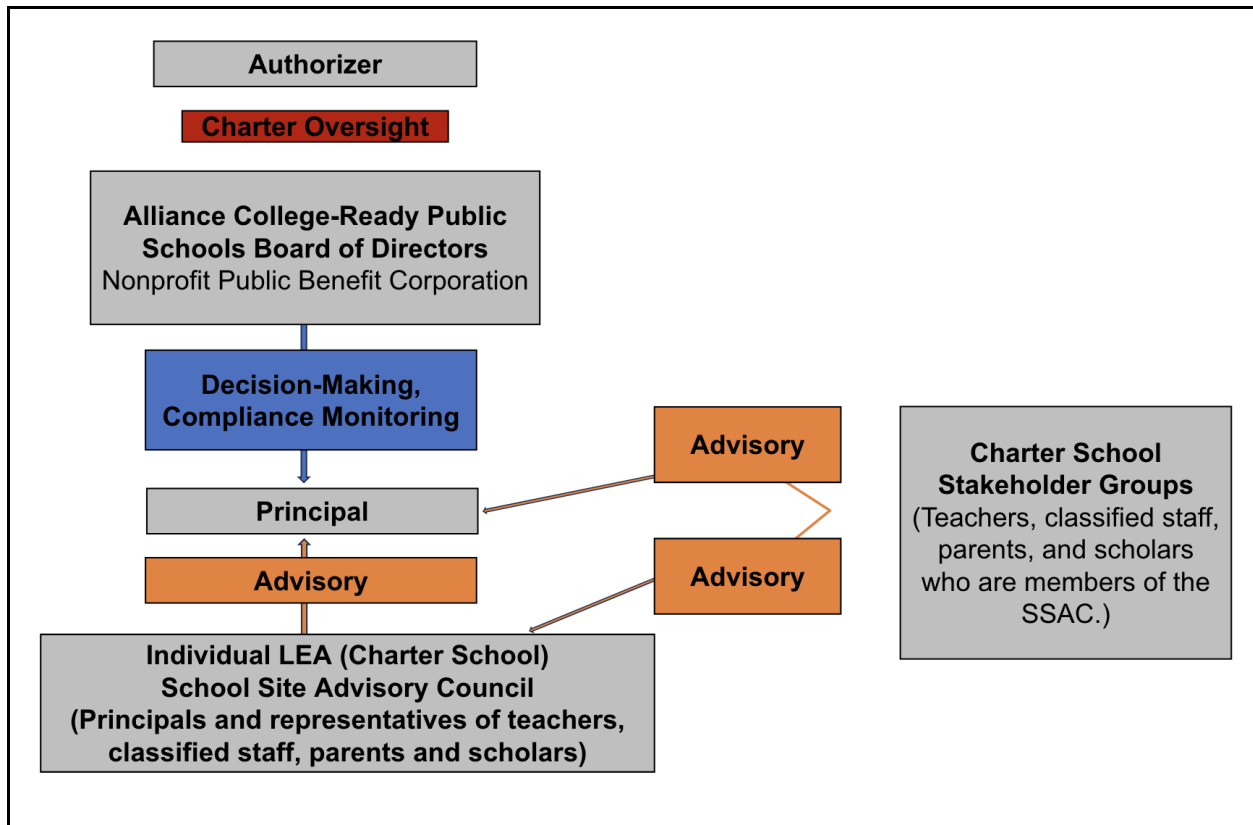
Authorizer

Charter Oversight

Alliance College-Ready Public Schools Board of Directors
Nonprofit Public Benefit Corporation

Decision-Making, Compliance Monitoring

Advisory

Principal

Advisory

Advisory

Charter School Stakeholder Groups
(Teachers, classified staff, parents, and scholars who are members of the SSAC.)

Individual LEA (Charter School)
School Site Advisory Council
(Principals and representatives of teachers, classified staff, parents and scholars)